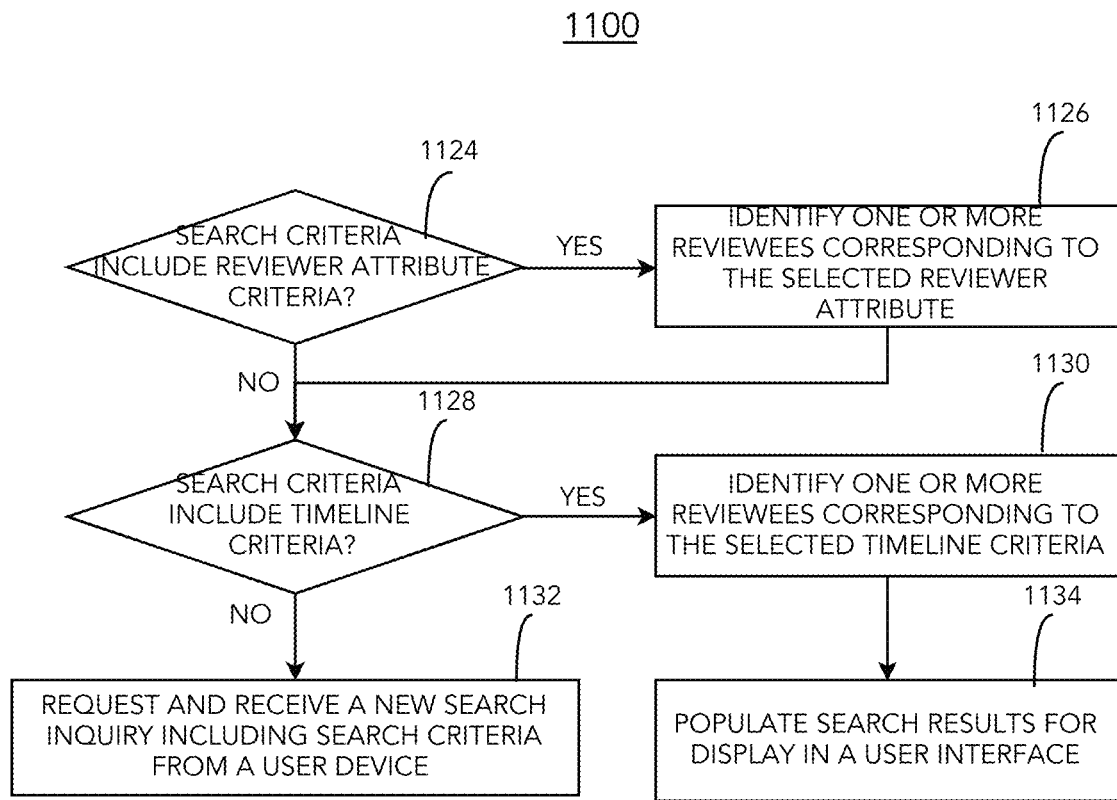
1100

1124

SEARCH CRITERIA INCLUDE REVIEWER ATTRIBUTE CRITERIA?

YES

1126

IDENTIFY ONE OR MORE REVIEWEES CORRESPONDING TO THE SELECTED REVIEWER ATTRIBUTE

NO

1128

SEARCH CRITERIA INCLUDE TIMELINE CRITERIA?

YES

1130

IDENTIFY ONE OR MORE REVIEWEES CORRESPONDING TO THE SELECTED TIMELINE CRITERIA

NO

1132

REQUEST AND RECEIVE A NEW SEARCH INQUIRY INCLUDING SEARCH CRITERIA FROM A USER DEVICE

1134

POPULATE SEARCH RESULTS FOR DISPLAY IN A USER INTERFACE